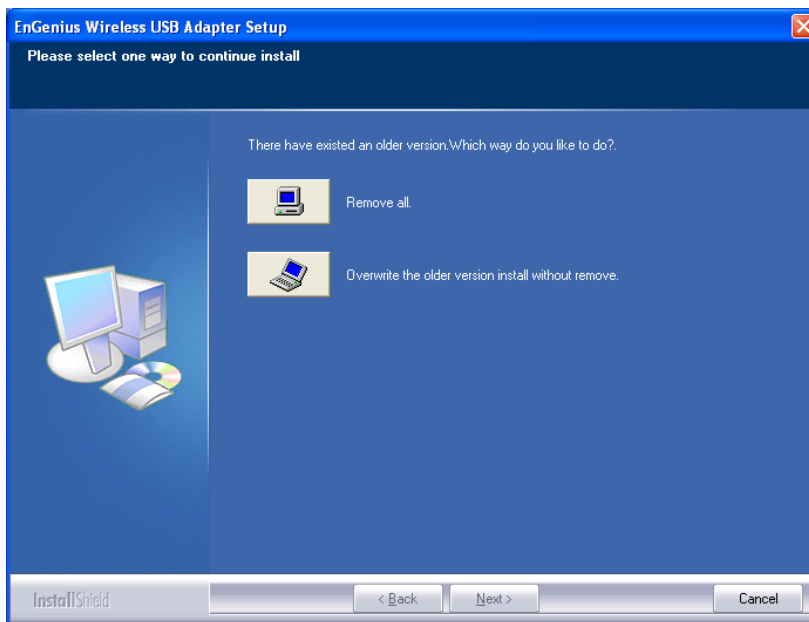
EnGenius Wireless USB Adapter Setup

Please select one way to continue install

There have existed an older version.Which way do you like to do?.

Remove all.

Overwrite the older version install without remove.

InstallShield

< Back

Next >

Cancel